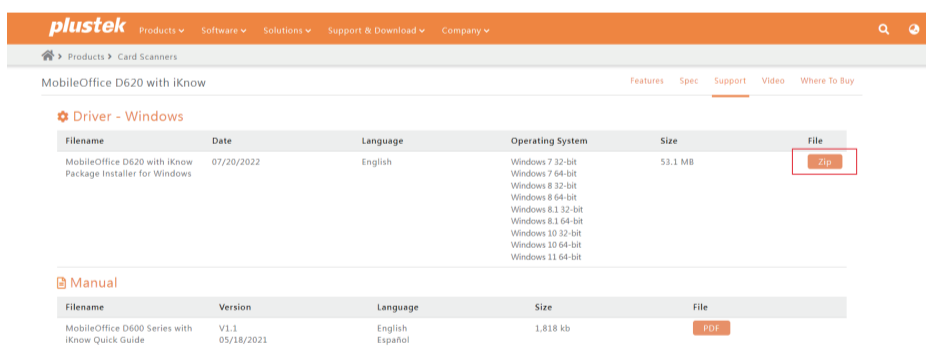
plustek Products Software Solutions Support & Download Company

Products > Card Scanners

MobileOffice D620 with iKnow

Features Spec Support Video Where To Buy

Driver - Windows

| Filename | Date | Language | Operating System | Size | File |
|---|---|---|---|---|---|
| MobileOffice D620 with iKnow Package Installer for Windows | 07/20/2022 | English | Windows 7 32-bit Windows 7 64-bit Windows 8 32-bit Windows 8 64-bit Windows 8.1 32-bit Windows 8.1 64-bit Windows 10 32-bit Windows 10 64-bit Windows 11 64-bit | 53.1 MB | Zip |

Manual

| Filename | Version | Language | Size | File |
|---|---|---|---|---|
| MobileOffice D600 Series with iKnow Quick Guide | V1.1 05/18/2021 | English Español | 1,818 kb | PDF |